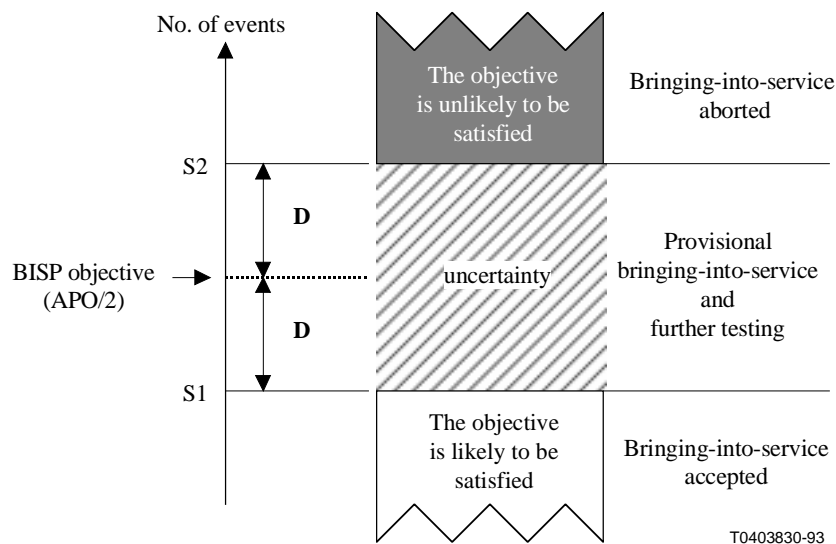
No. of events

The objective is unlikely to be satisfied

Bringing-into-service aborted

S2

D

BISP objective (APO/2)

uncertainty

Provisional bringing-into-service and further testing

D

S1

The objective is likely to be satisfied

Bringing-into-service accepted

T0403830-93